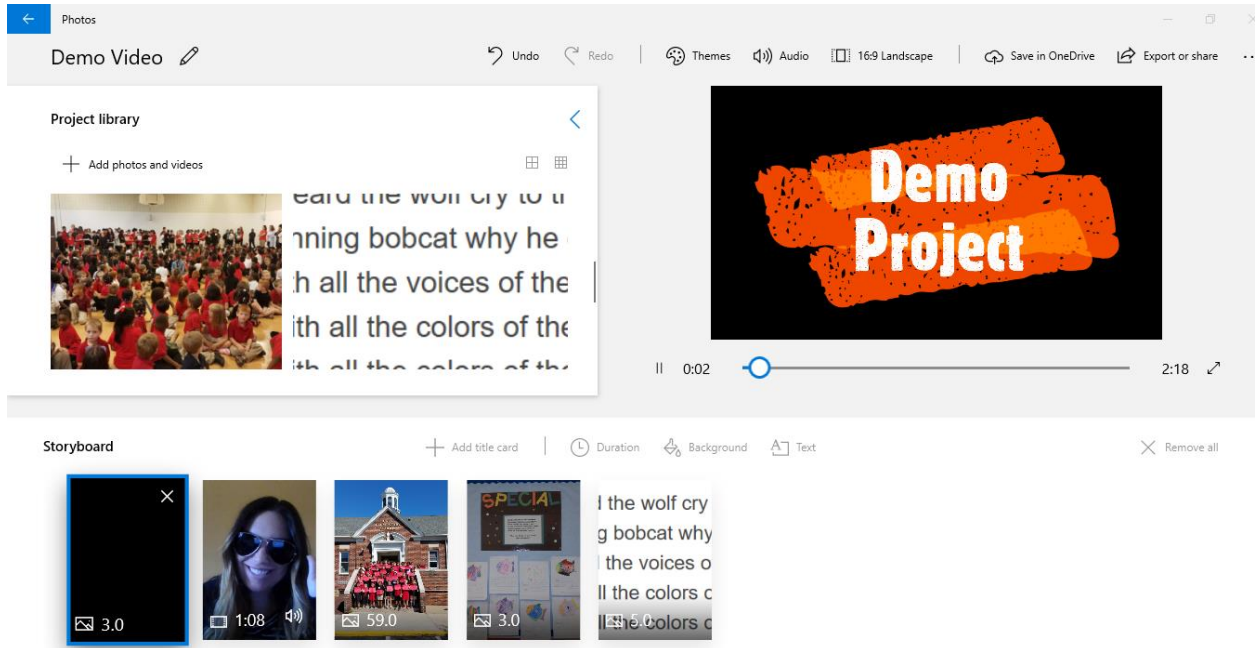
Photos

Demo Video

Undo Redo Themes Audio 16:9 Landscape Save in OneDrive Export or share

Project library

Add photos and videos

eard the wolf cry to t
nning bobcat why he
h all the voices of the
ith all the colors of the
ith all the colors of the

Demo Project

0:02 2:18

Storyboard

Add title card Duration Background Text Remove all

3.0 1:08 59.0 SPECIAL 3.0

l the wolf cry
g bobcat why
l the voices o
ll the colors c
ll the colors c 5.0